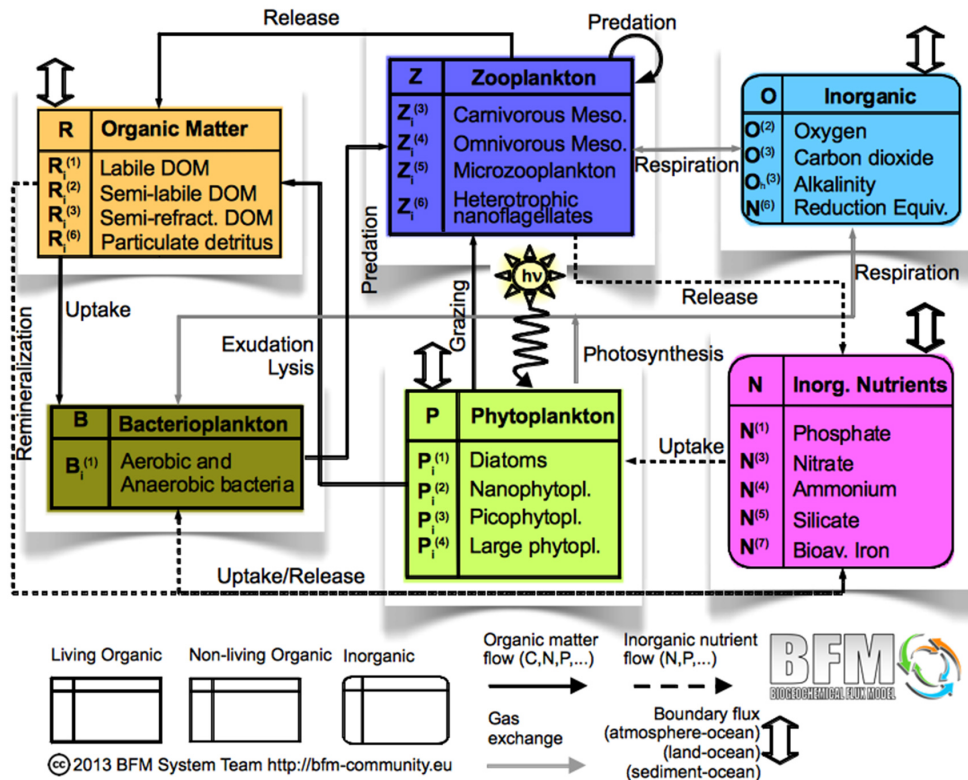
Release

Predation

| Z | Zooplankton |
|---|---|
| $Z_i^{(3)}$ | Carnivorous Meso. |
| $Z_i^{(4)}$ | Omnivorous Meso. |
| $Z_i^{(5)}$ | Microzooplankton |
| $Z_i^{(6)}$ | Heterotrophic nanoflagellates |

| R | Organic Matter |
|---|---|
| $R_i^{(1)}$ | Labile DOM |
| $R_i^{(2)}$ | Semi-labile DOM |
| $R_i^{(3)}$ | Semi-refract. DOM |
| $R_i^{(6)}$ | Particulate detritus |

| O | Inorganic |
|---|---|
| $O^{(2)}$ | Oxygen |
| $O^{(3)}$ | Carbon dioxide |
| $O_h^{(3)}$ | Alkalinity |
| $N^{(6)}$ | Reduction Equiv. |

Respiration

Predation

hv

Respiration

Release

Uptake

Remineralization

Exudation
Lysis

Grazing

Photosynthesis

| B | Bacterioplankton |
|---|---|
| $B_i^{(1)}$ | Aerobic and Anaerobic bacteria |

| P | Phytoplankton |
|---|---|
| $P_i^{(1)}$ | Diatoms |
| $P_i^{(2)}$ | Nanophytopl. |
| $P_i^{(3)}$ | Picophytopl. |
| $P_i^{(4)}$ | Large phytopl. |

Uptake

| N | Inorg. Nutrients |
|---|---|
| $N^{(1)}$ | Phosphate |
| $N^{(3)}$ | Nitrate |
| $N^{(4)}$ | Ammonium |
| $N^{(5)}$ | Silicate |
| $N^{(7)}$ | Bioav. Iron |

Uptake/Release

Living Organic    Non-living Organic    Inorganic

Organic matter flow (C,N,P,...)

Inorganic nutrient flow (N,P,...)

BFM
BIOGEOCHEMICAL FLUX MODEL

Gas exchange

Boundary flux (atmosphere-ocean) (land-ocean) (sediment-ocean)

cc 2013 BFM System Team http://bfm-community.eu